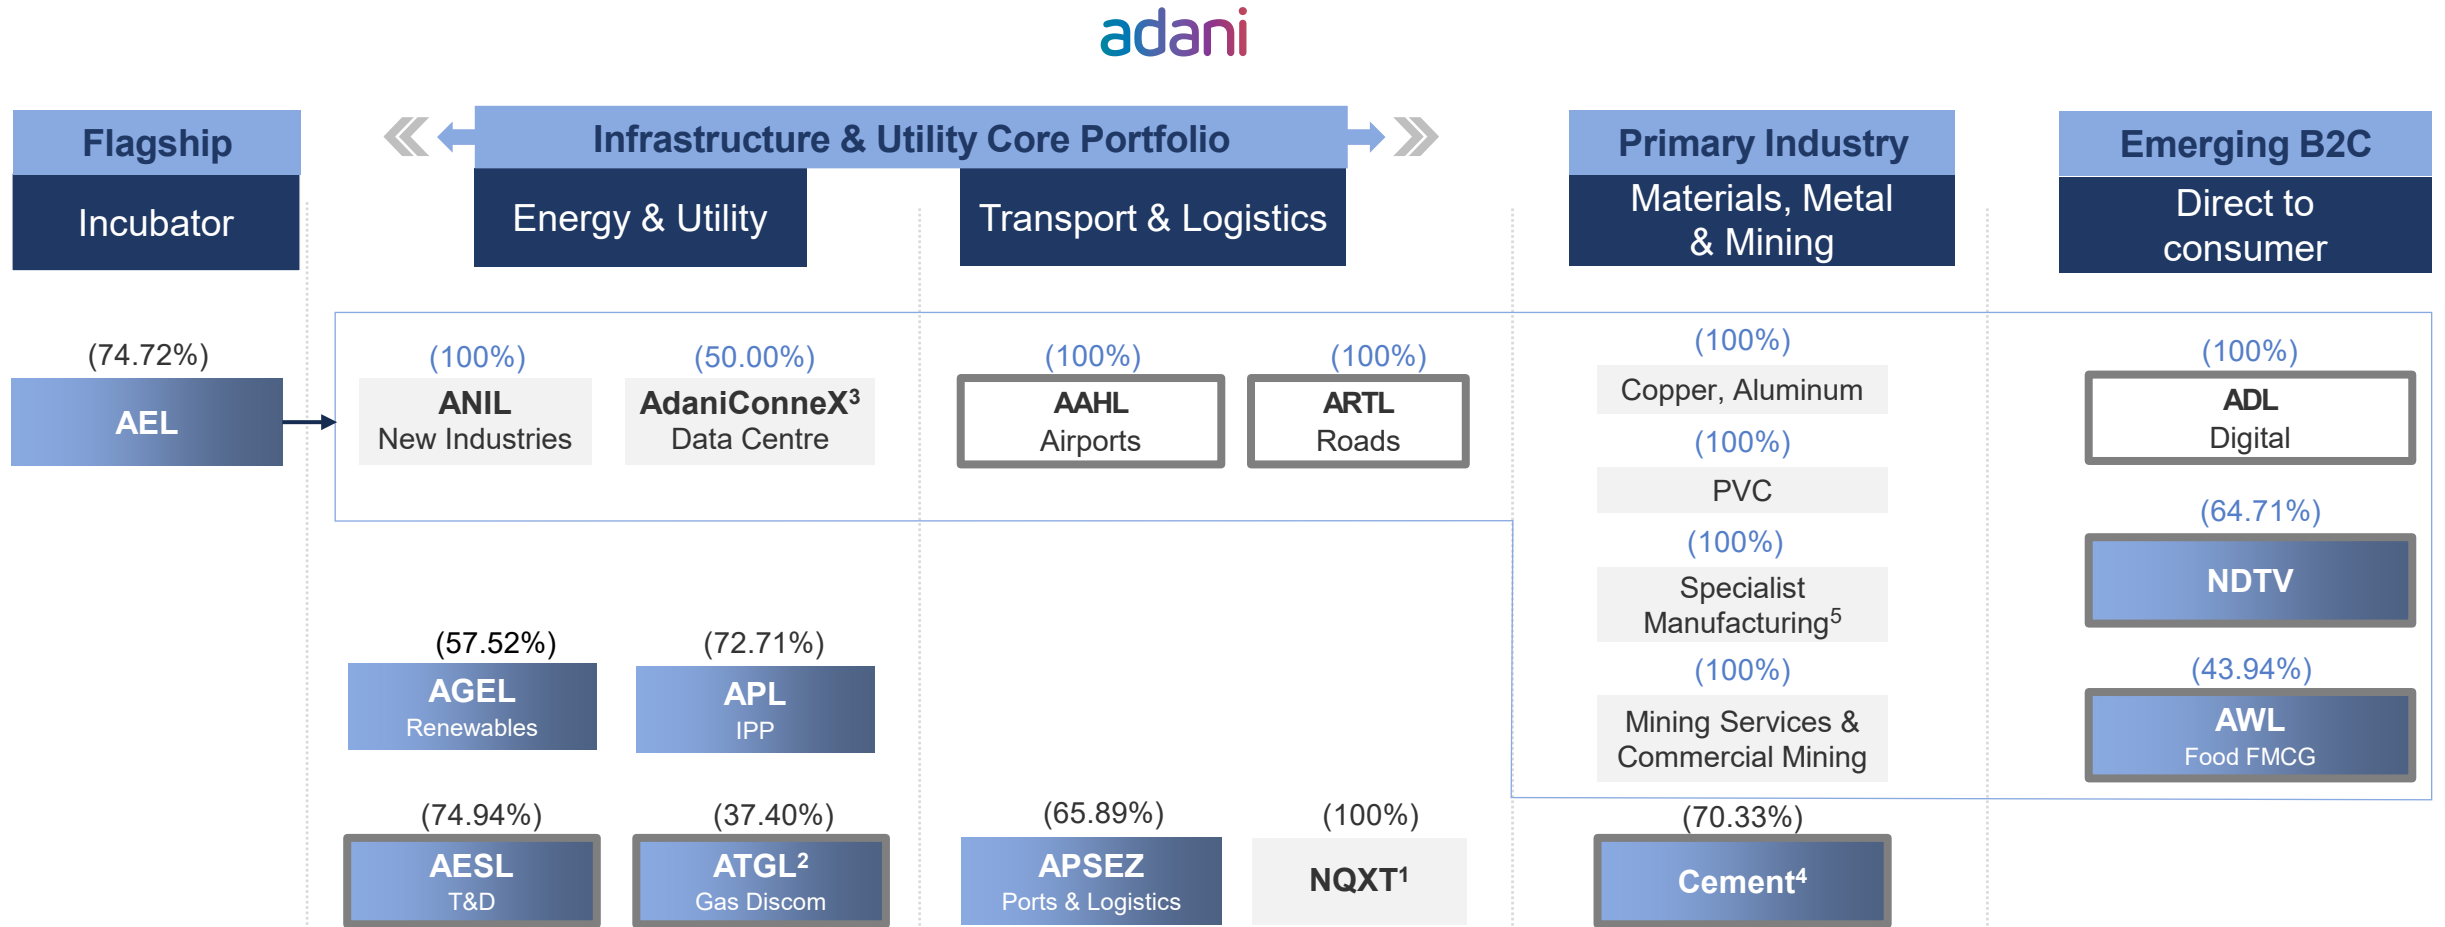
adani

Flagship
Incubator

Infrastructure & Utility Core Portfolio
Energy & Utility
Transport & Logistics

Primary Industry
Materials, Metal & Mining

Emerging B2C
Direct to consumer

(74.72%)
AEL

(100%)
ANIL
New Industries

(50.00%)
AdaniConneX$^3$
Data Centre

(100%)
AAHL
Airports

(100%)
ARTL
Roads

(100%)
Copper, Aluminum
(100%)
PVC
(100%)
Specialist Manufacturing$^5$
(100%)
Mining Services & Commercial Mining

(100%)
ADL
Digital

(64.71%)
NDTV

(43.94%)
AWL
Food FMCG

(57.52%)
AGEL
Renewables

(72.71%)
APL
IPP

(74.94%)
AESL
T&D

(37.40%)
ATGL$^2$
Gas Discom

(65.89%)
APSEZ
Ports & Logistics

(100%)
NQXT$^1$

(70.33%)
Cement$^4$